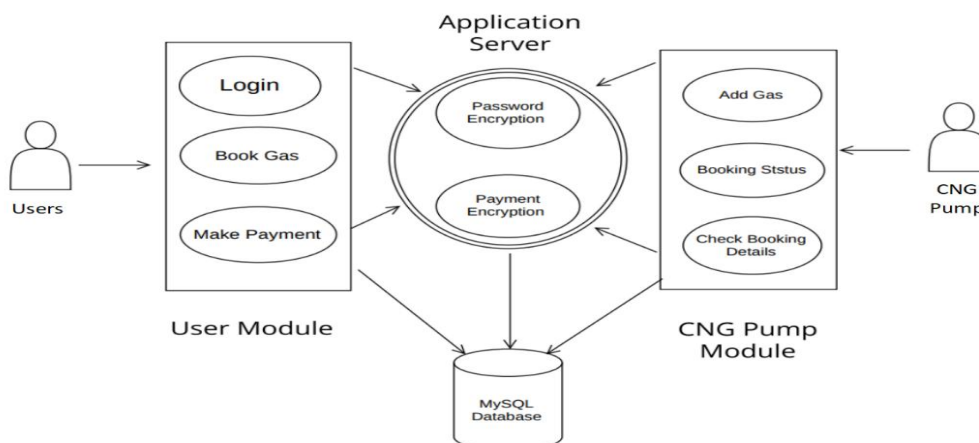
Application Server

Login

Book Gas

Make Payment

Users

Password Encryption

Payment Encryption

Add Gas

Booking Ststus

Check Booking Details

CNG Pump

User Module

CNG Pump Module

MySQL Database